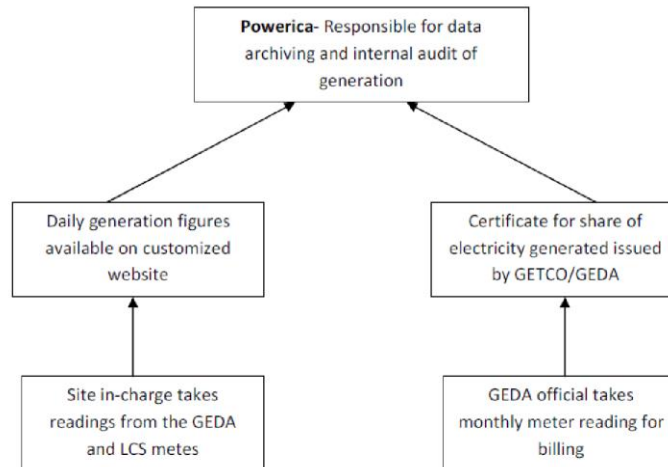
**Powerica**- Responsible for data archiving and internal audit of generation

Daily generation figures available on customized website

Certificate for share of electricity generated issued by GETCO/GEDA

Site in-charge takes readings from the GEDA and LCS metes

GEDA official takes monthly meter reading for billing